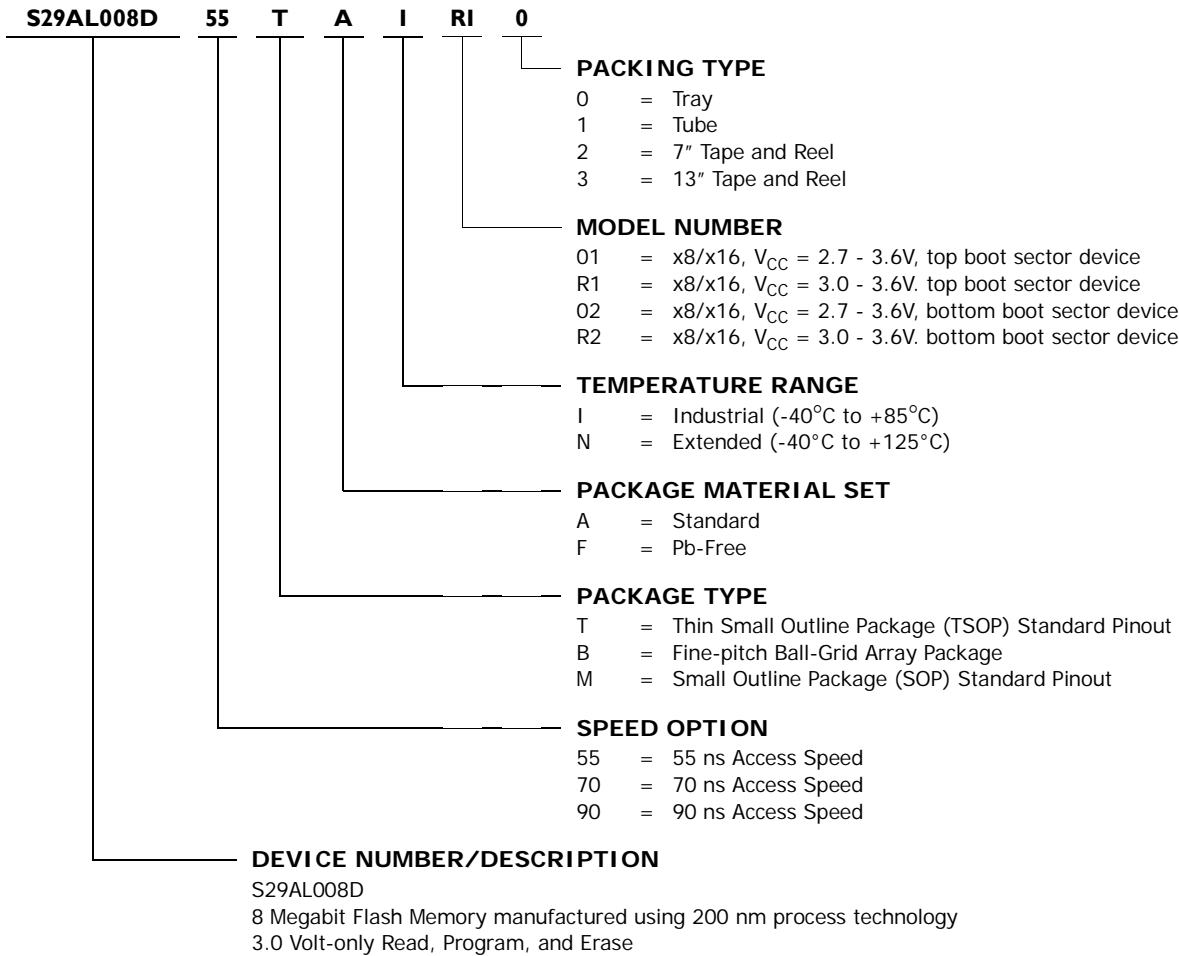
S29AL008D 55 T A I RI 0

PACKING TYPE
0 = Tray
1 = Tube
2 = 7″ Tape and Reel
3 = 13″ Tape and Reel

MODEL NUMBER
01 = x8/x16, $V_{CC}$ = 2.7 - 3.6V, top boot sector device
R1 = x8/x16, $V_{CC}$ = 3.0 - 3.6V. top boot sector device
02 = x8/x16, $V_{CC}$ = 2.7 - 3.6V, bottom boot sector device
R2 = x8/x16, $V_{CC}$ = 3.0 - 3.6V. bottom boot sector device

TEMPERATURE RANGE
I = Industrial (-40°C to +85°C)
N = Extended (-40°C to +125°C)

PACKAGE MATERIAL SET
A = Standard
F = Pb-Free

PACKAGE TYPE
T = Thin Small Outline Package (TSOP) Standard Pinout
B = Fine-pitch Ball-Grid Array Package
M = Small Outline Package (SOP) Standard Pinout

SPEED OPTION
55 = 55 ns Access Speed
70 = 70 ns Access Speed
90 = 90 ns Access Speed

DEVICE NUMBER/DESCRIPTION
S29AL008D
8 Megabit Flash Memory manufactured using 200 nm process technology
3.0 Volt-only Read, Program, and Erase